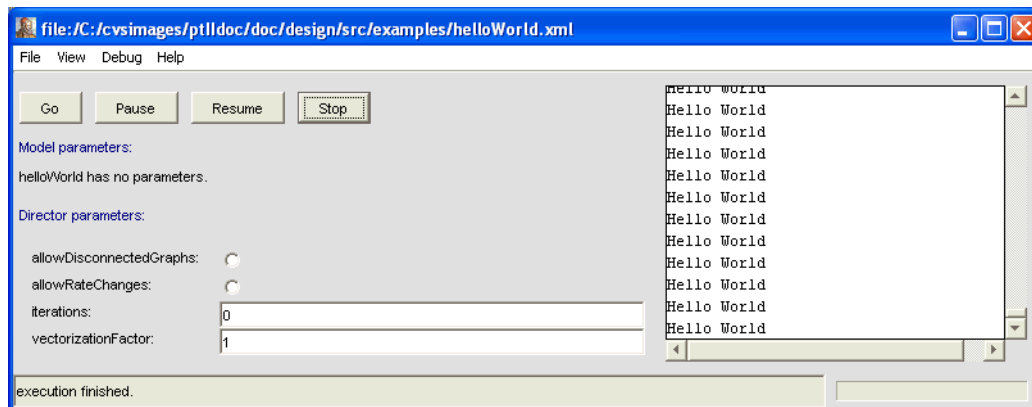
file:/C:/cvsimages/ptlldoc/doc/design/src/examples/helloWorld.xml

File View Debug Help

Go Pause Resume Stop

Model parameters:

helloWorld has no parameters.

Director parameters:

allowDisconnectedGraphs:

allowRateChanges:

iterations: 0

vectorizationFactor: 1

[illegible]
Hello World
Hello World
Hello World
Hello World
Hello World
Hello World
Hello World
Hello World
Hello World
Hello World
Hello World

execution finished.